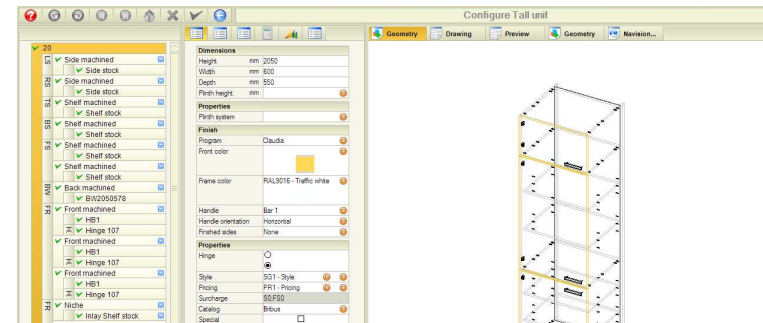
Configure Tall unit

20
LS Side machined
Side stock
RS Side machined
Side stock
TS Shelf machined
Shelf stock
BS Shelf machined
Shelf stock
FS Shelf machined
Shelf stock
Shelf machined
Shelf stock
BW Back machined
BW2050578
FR Front machined
HB1
Hinge 107
Front machined
HB1
Hinge 107
Front machined
HB1
Hinge 107
FR Niche
Inlay Shelf stock

| Dimensions | | |
|---|---|---|
| Height | mm | 2050 |
| Width | mm | 600 |
| Depth | mm | 550 |
| Plinth height | mm | |

| Properties | |
|---|---|
| Plinth system | |

| Finish | |
|---|---|
| Program | Claudia |
| Front color | |
| Frame color | RAL9016 - Traffic white |
| Handle | Bar 1 |
| Handle orientation | Horizontal |
| Finished sides | None |

| Properties | |
|---|---|
| Hinge | |
| Style | SG1 - Style |
| Pricing | PR1 - Pricing |
| Surcharge | S0,FS0 |
| Catalog | Brilus |
| Special | |

Geometry
Drawing
Preview
Geometry
Navision...